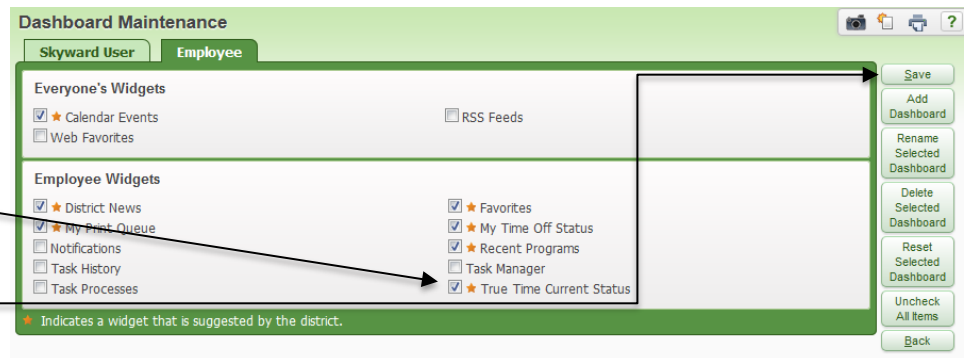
Dashboard Maintenance

?

Skyward User | Employee

Everyone's Widgets

☑ ★ Calendar Events
☐ Web Favorites

☐ RSS Feeds

Employee Widgets

☑ ★ District News
☑ ★ My Print Queue
☐ Notifications
☐ Task History
☐ Task Processes

☑ ★ Favorites
☑ ★ My Time Off Status
☑ ★ Recent Programs
☐ Task Manager
☑ ★ True Time Current Status

★ Indicates a widget that is suggested by the district.

Save
Add Dashboard
Rename Selected Dashboard
Delete Selected Dashboard
Reset Selected Dashboard
Uncheck All Items
Back